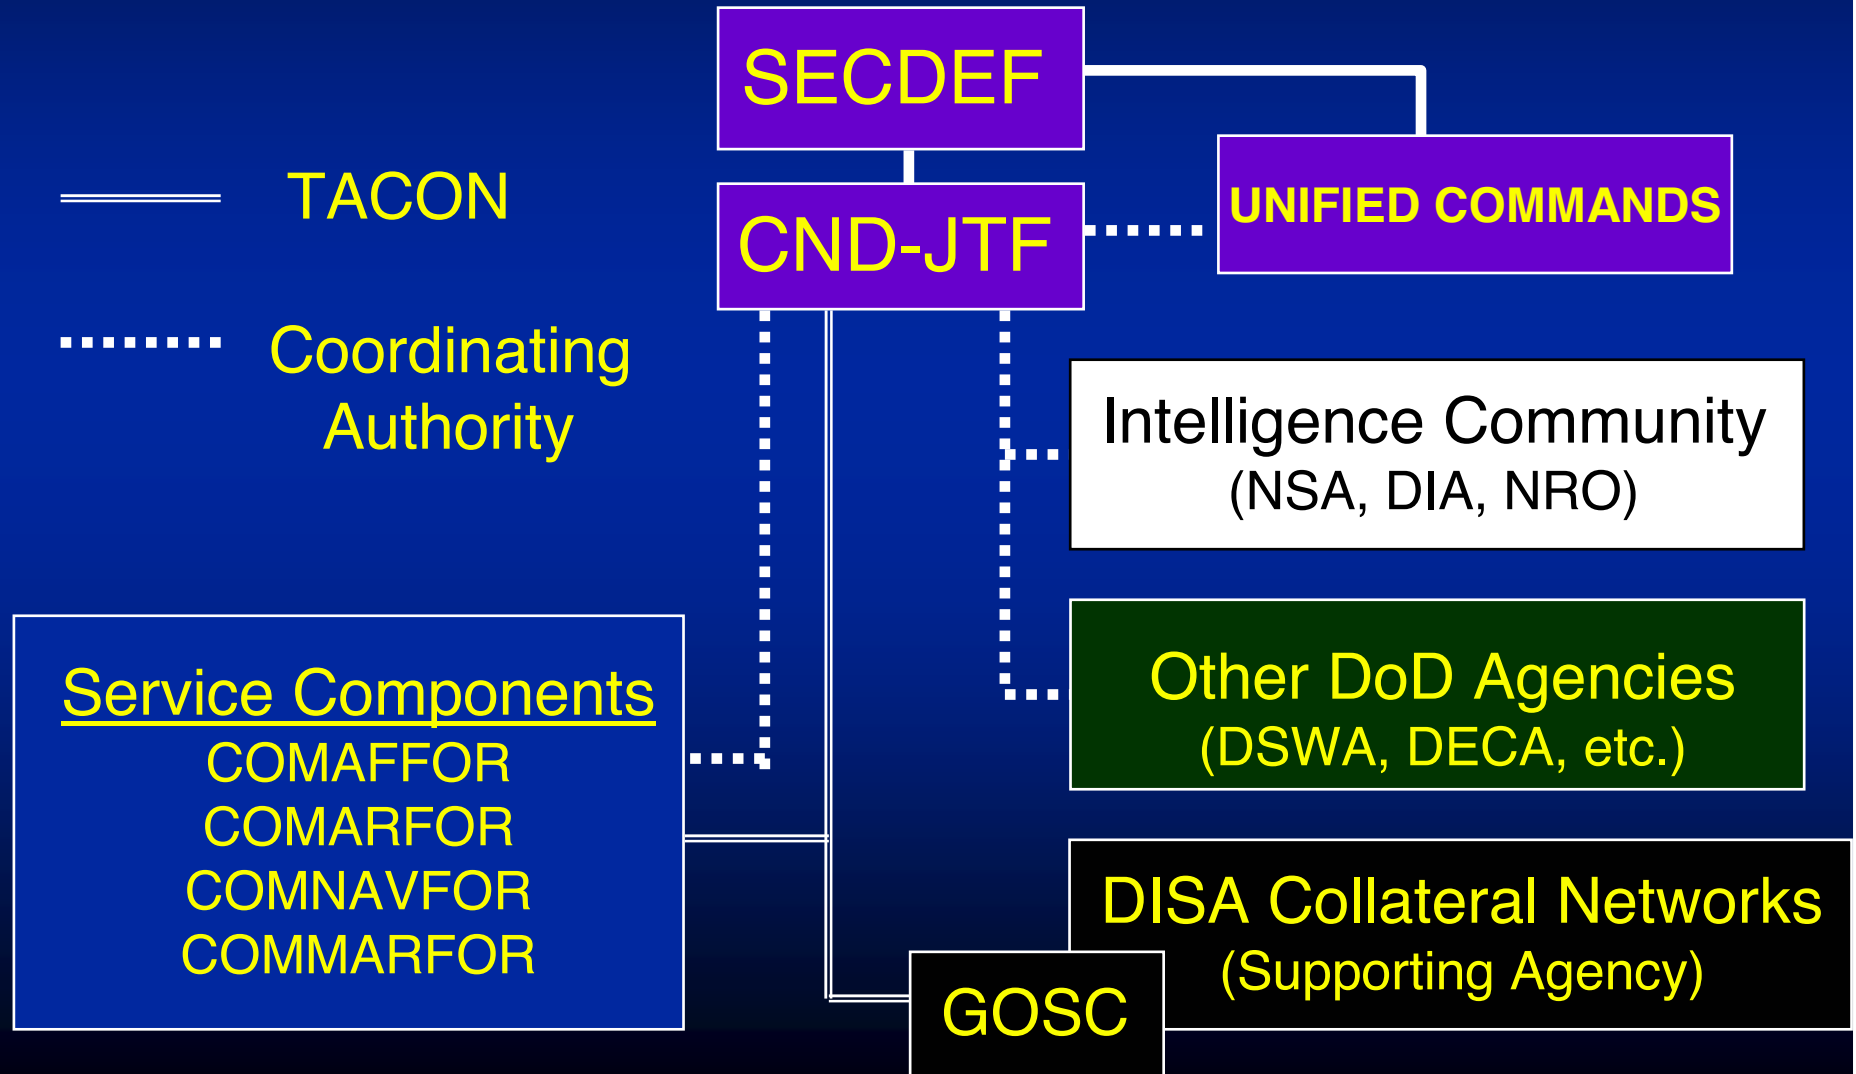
SECDEF

TACON

Coordinating Authority

CND-JTF

UNIFIED COMMANDS

Intelligence Community
(NSA, DIA, NRO)

Other DoD Agencies
(DSWA, DECA, etc.)

Service Components
COMAFFOR
COMARFOR
COMNAVFOR
COMMARFOR

DISA Collateral Networks
(Supporting Agency)

GOSC